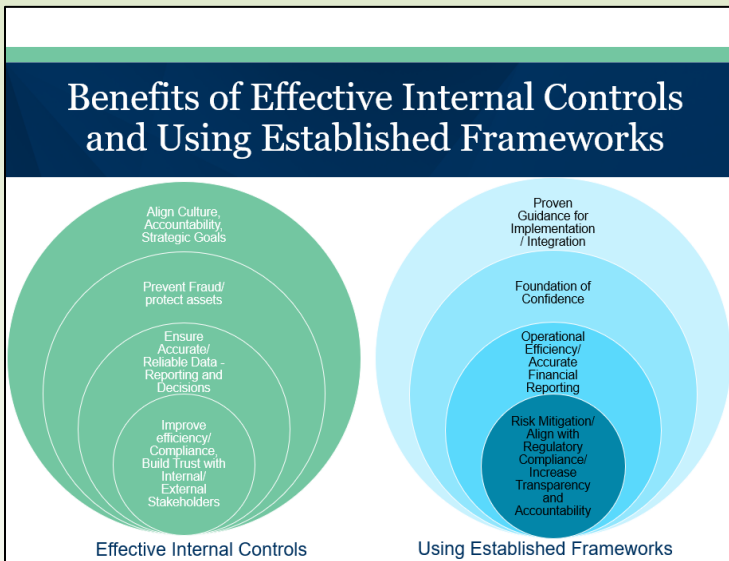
Benefits of Effective Internal Controls and Using Established Frameworks

Align Culture, Accountability, Strategic Goals

Prevent Fraud/ protect assets

Ensure Accurate/ Reliable Data - Reporting and Decisions

Improve efficiency/ Compliance, Build Trust with Internal/ External Stakeholders

Effective Internal Controls

Proven Guidance for Implementation / Integration

Foundation of Confidence

Operational Efficiency/ Accurate Financial Reporting

Risk Mitigation/ Align with Regulatory Compliance/ Increase Transparency and Accountability

Using Established Frameworks